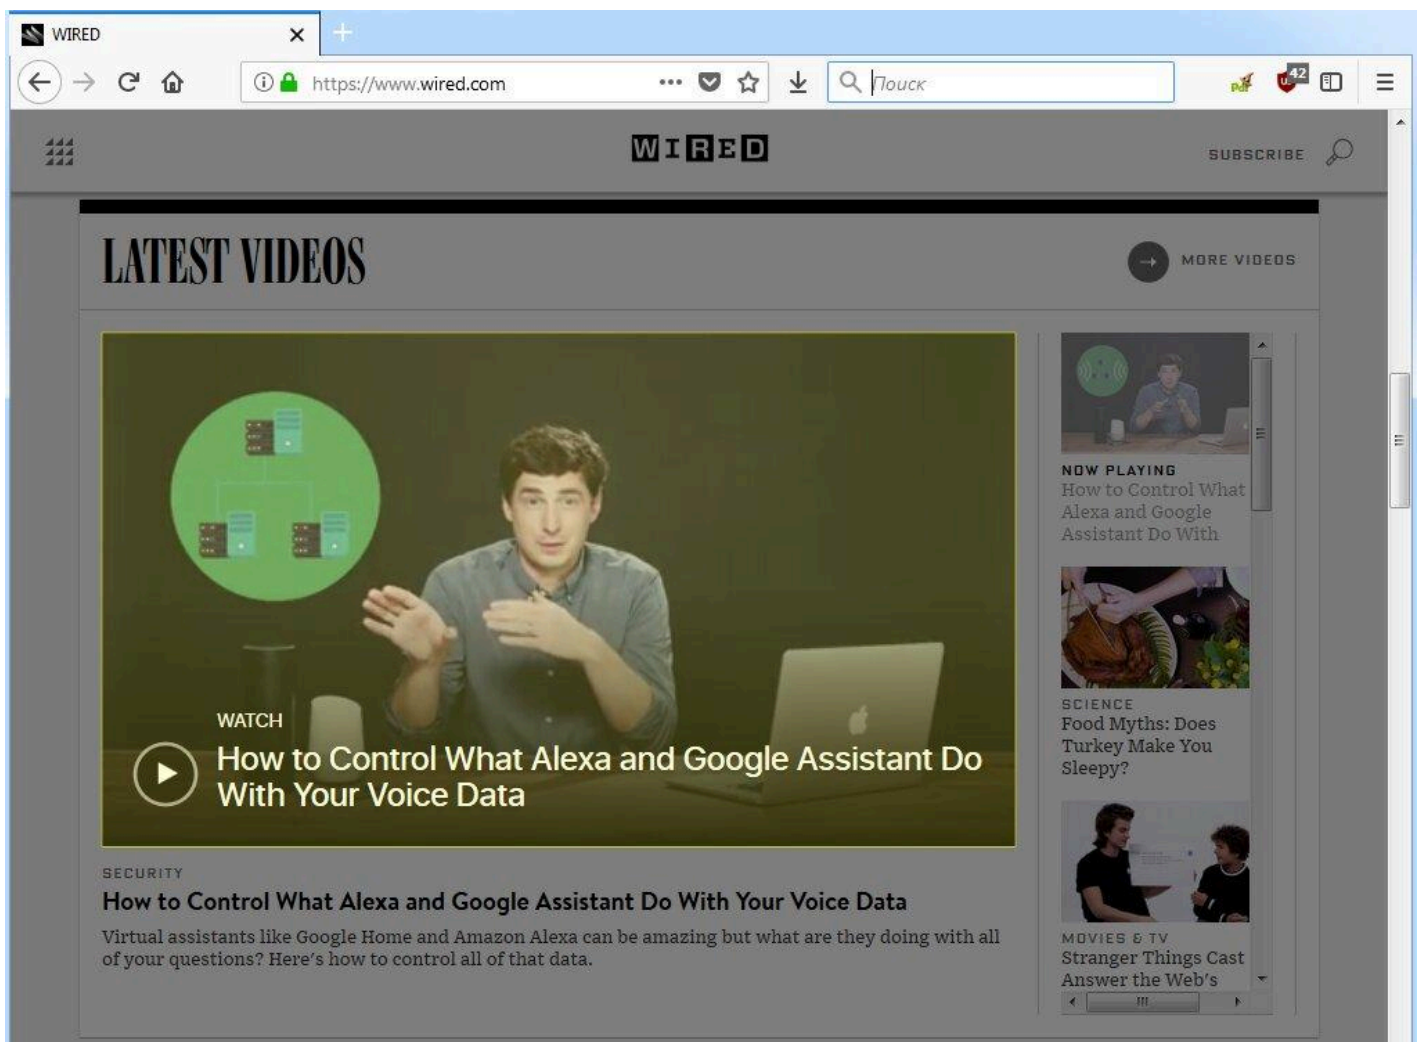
WIRED

https://www.wired.com

Поиск

42

WIRED

SUBSCRIBE

LATEST VIDEOS

MORE VIDEOS

WATCH

How to Control What Alexa and Google Assistant Do With Your Voice Data

NOW PLAYING
How to Control What Alexa and Google Assistant Do With

SCIENCE
Food Myths: Does Turkey Make You Sleepy?

MOVIES & TV
Stranger Things Cast Answer the Web's

SECURITY

How to Control What Alexa and Google Assistant Do With Your Voice Data

Virtual assistants like Google Home and Amazon Alexa can be amazing but what are they doing with all of your questions? Here's how to control all of that data.